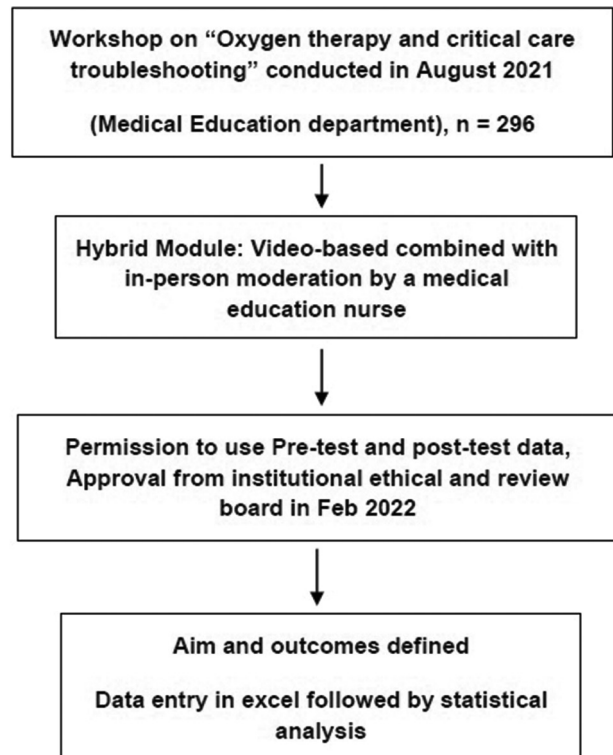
Workshop on “Oxygen therapy and critical care troubleshooting” conducted in August 2021

(Medical Education department), n = 296

Hybrid Module: Video-based combined with in-person moderation by a medical education nurse

Permission to use Pre-test and post-test data, Approval from institutional ethical and review board in Feb 2022

Aim and outcomes defined

Data entry in excel followed by statistical analysis